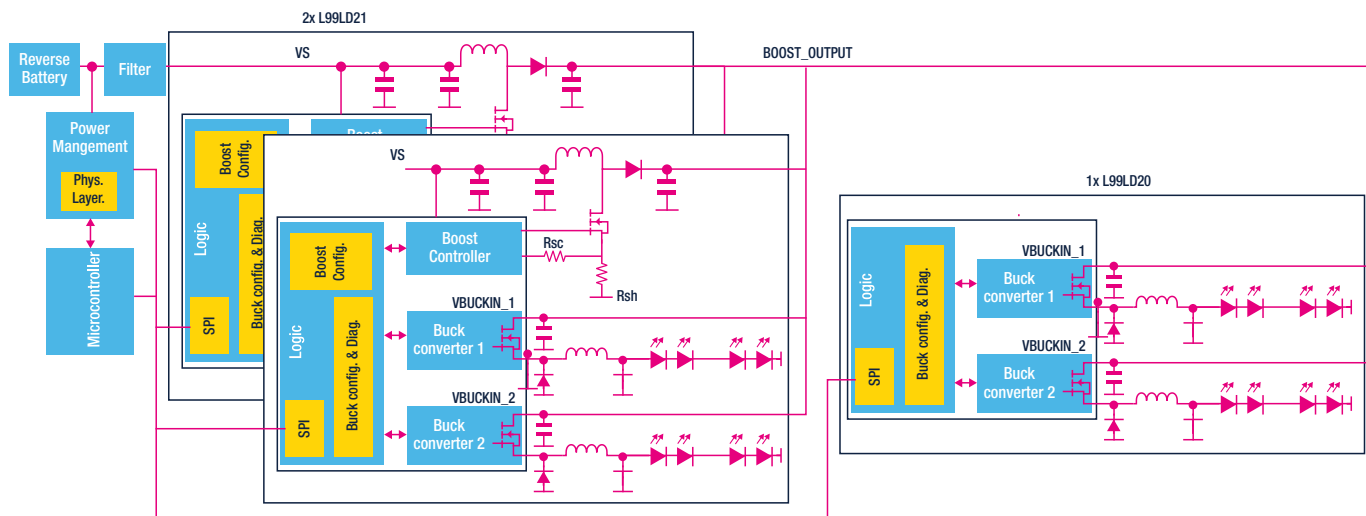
2x L99LD21

Reverse Battery

Filter

VS

BOOST_OUTPUT

Power Mangement

Phys. Layer.

Microcontroller

Boost Config.

Boost

Logic

Buck config. & Diag.

SPI

VS

1x L99LD20

Boost Config.

Boost Controller

Rsc

Rsh

Logic

Buck config. & Diag.

VBUCKIN_1

Buck converter 1

SPI

VBUCKIN_2

Buck converter 2

Logic

Buck config. & Diag.

SPI

VBUCKIN_1

Buck converter 1

VBUCKIN_2

Buck converter 2